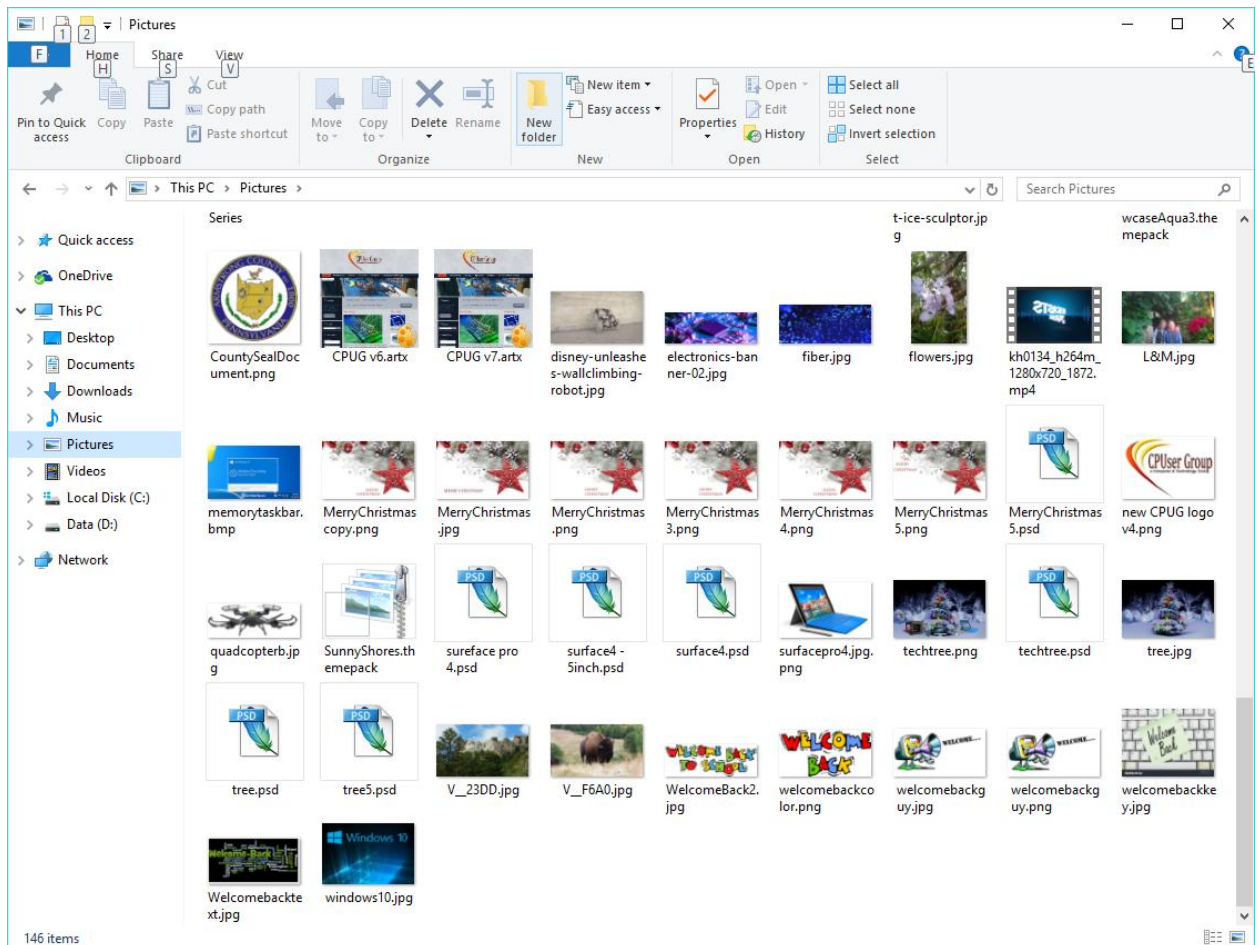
1 2 | Pictures

F Home H Share S View V E

Pin to Quick access Copy Paste Cut Copy path Paste shortcut
Clipboard

Move to Copy to Delete Rename
Organize

New folder New item Easy access
New

Properties Open Edit History
Open

Select all Select none Invert selection
Select

This PC > Pictures >

Search Pictures

Quick access
OneDrive
This PC
Desktop
Documents
Downloads
Music
Pictures
Videos
Local Disk (C:)
Data (D:)
Network

Series
t-ice-sculptor.jpg
wcaseAqua3.themepack

CountySealDocument.png
CPUG v6.artx
CPUG v7.artx
disney-unleashes-wallclimbing-robot.jpg
electronics-banner-02.jpg
fiber.jpg
flowers.jpg
kh0134_h264m_1280x720_1872.mp4
L&M.jpg

memorytaskbar.bmp
MerryChristmas copy.png
MerryChristmas.jpg
MerryChristmas.png
MerryChristmas3.png
MerryChristmas4.png
MerryChristmas5.png
MerryChristmas5.psd
new CPUG logo v4.png

quadcopterb.jpg
SunnyShores.themepack
sureface pro 4.psd
surface4 - 5inch.psd
surface4.psd
surfacepro4.jpg.png
techtree.png
techtree.psd
tree.jpg

tree.psd
tree5.psd
V__23DD.jpg
V_F6A0.jpg
WelcomeBack2.jpg
welcomebackcolor.png
welcomebackguy.jpg
welcomebackguy.png
welcomebackkey.jpg

Welcomebacktext.jpg
windows10.jpg

146 items